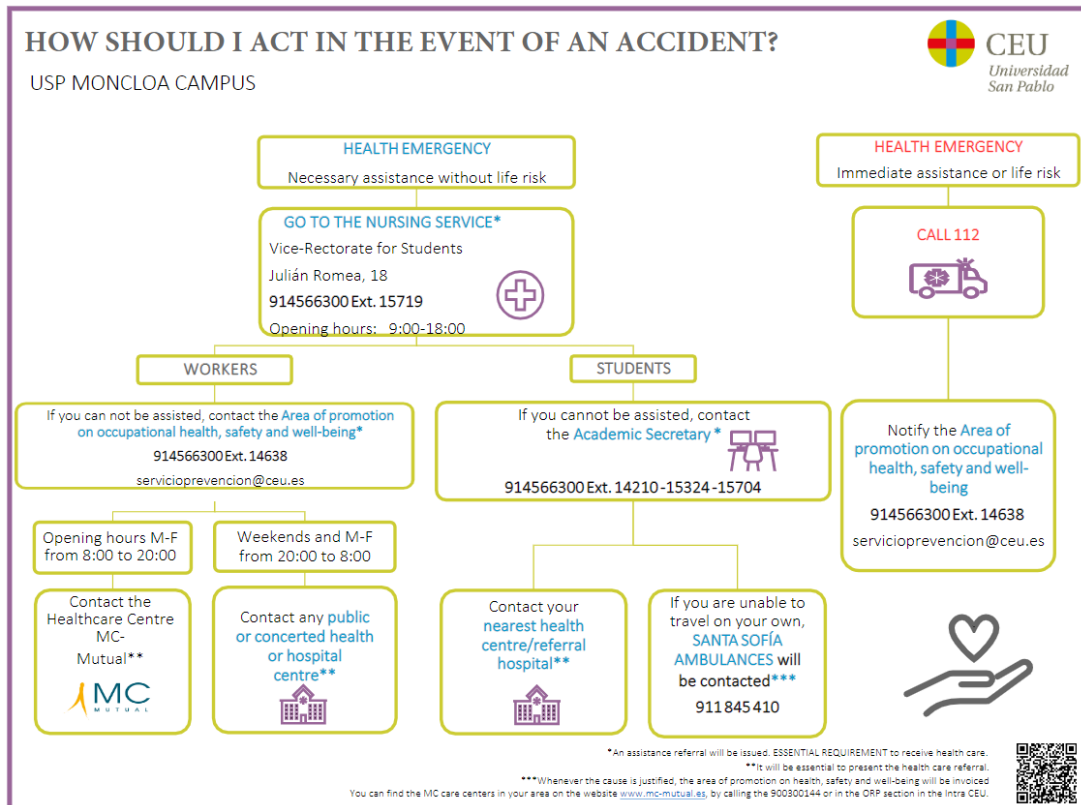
HOW SHOULD I ACT IN THE EVENT OF AN ACCIDENT?

USP MONCLOA CAMPUS

CEU Universidad San Pablo

HEALTH EMERGENCY
Necessary assistance without life risk

GO TO THE NURSING SERVICE*
Vice-Rectorate for Students
Julián Romea, 18
914566300 Ext. 15719
Opening hours: 9:00-18:00

HEALTH EMERGENCY
Immediate assistance or life risk

CALL 112

WORKERS

If you can not be assisted, contact the Area of promotion on occupational health, safety and well-being*
914566300 Ext. 14638
servicioprevencion@ceu.es

Opening hours M-F from 8:00 to 20:00

Weekends and M-F from 20:00 to 8:00

Contact the Healthcare Centre MC-Mutual**

MC MUTUAL

Contact any public or concerted health or hospital centre**

STUDENTS

If you cannot be assisted, contact the Academic Secretary *
914566300 Ext. 14210-15324-15704

Contact your nearest health centre/referral hospital**

If you are unable to travel on your own, SANTA SOFÍA AMBULANCES will be contacted***
911 845 410

Notify the Area of promotion on occupational health, safety and well-being
914566300 Ext. 14638
servicioprevencion@ceu.es

*An assistance referral will be issued. ESSENTIAL REQUIREMENT to receive health care.
**It will be essential to present the health care referral.
***Whenever the cause is justified, the area of promotion on health, safety and well-being will be invoiced
You can find the MC care centers in your area on the website www.mc-mutual.es, by calling the 900300144 or in the ORP section in the Intra CEU.